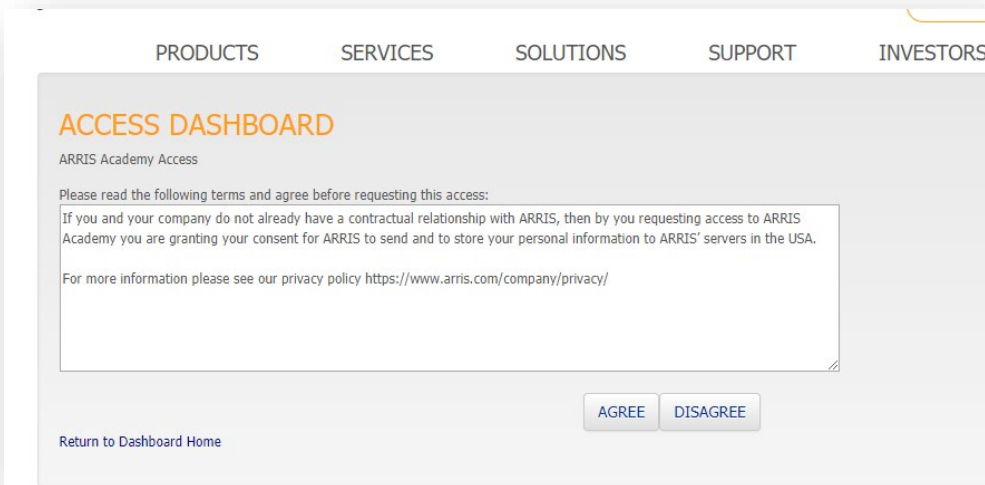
PRODUCTS SERVICES SOLUTIONS SUPPORT INVESTORS

ACCESS DASHBOARD

ARRIS Academy Access

Please read the following terms and agree before requesting this access:

If you and your company do not already have a contractual relationship with ARRIS, then by you requesting access to ARRIS Academy you are granting your consent for ARRIS to send and to store your personal information to ARRIS' servers in the USA.

For more information please see our privacy policy https://www.arris.com/company/privacy/

AGREE DISAGREE

Return to Dashboard Home